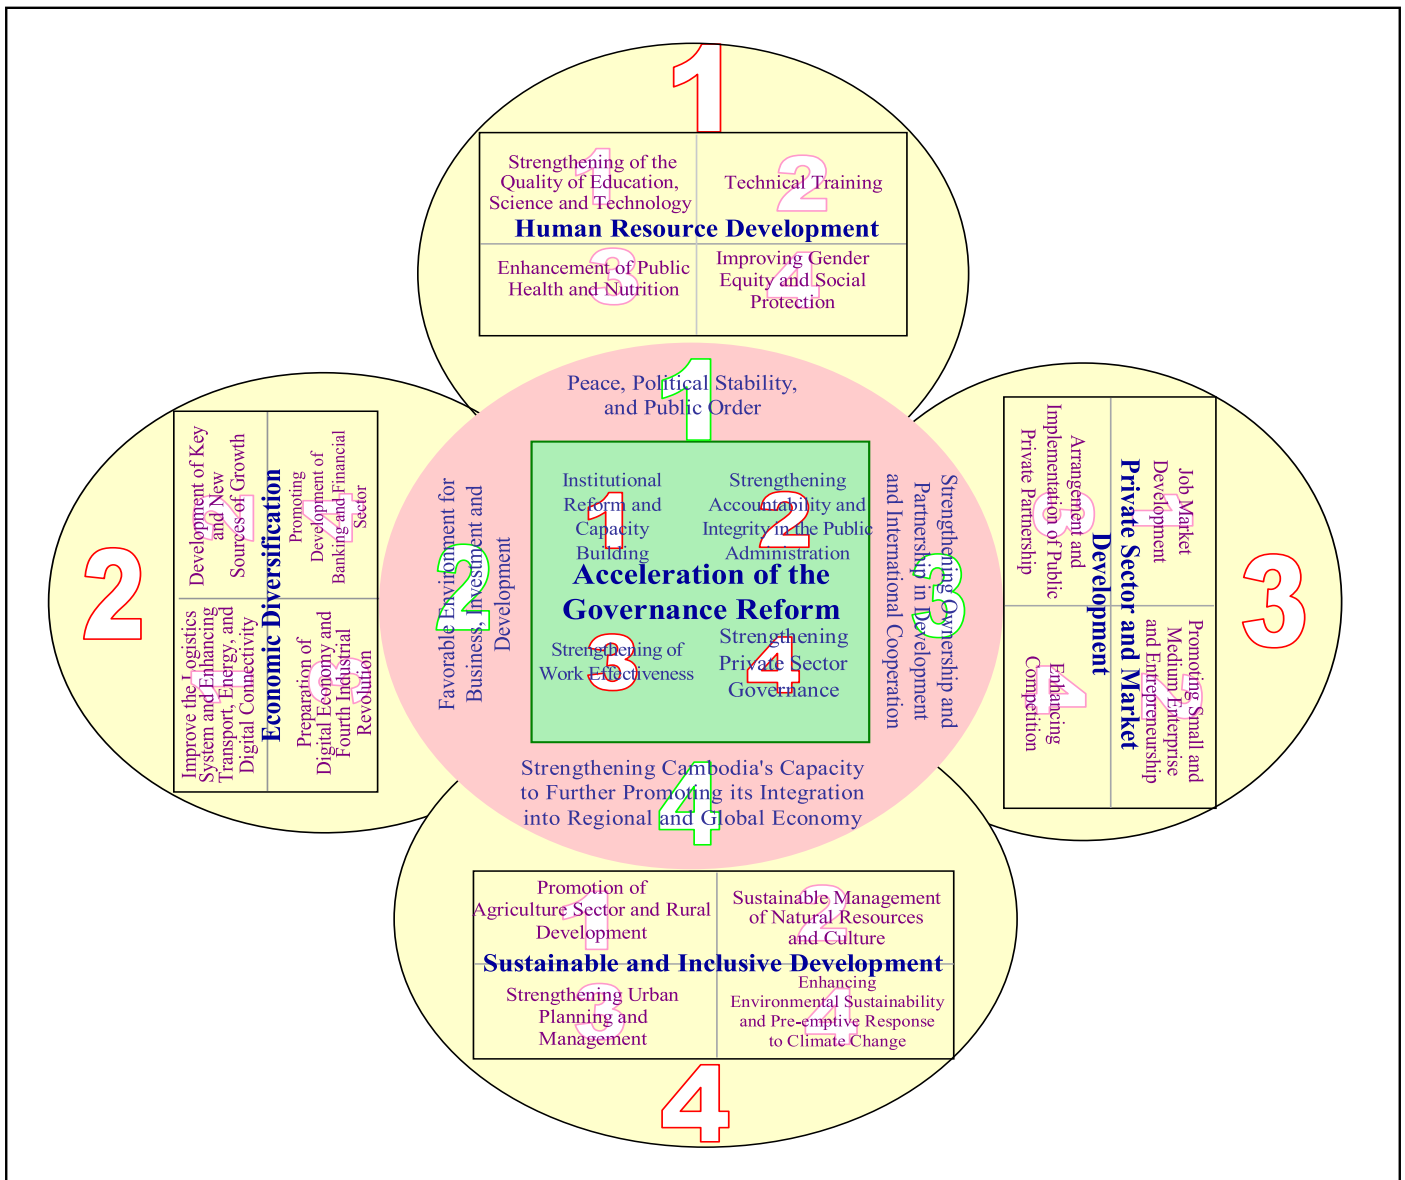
1

1 Strengthening of the Quality of Education, Science and Technology

2 Technical Training

Human Resource Development

3 Enhancement of Public Health and Nutrition

4 Improving Gender Equity and Social Protection

1 Peace, Political Stability, and Public Order

1 Institutional Reform and Capacity Building

2 Strengthening Accountability and Integrity in the Public Administration

Acceleration of the Governance Reform

3 Strengthening of Work Effectiveness

4 Strengthening Private Sector Governance

2 Favorable Environment for Business, Investment and Development

3 Strengthening Ownership and Partnership in Development and International Cooperation

4 Strengthening Cambodia's Capacity to Further Promoting its Integration into Regional and Global Economy

2

1 Development of Key and New Sources of Growth

2 Promoting Development of Banking and Financial Sector

Economic Diversification

3 Improve the Logistics System and Enhancing Transport, Energy, and Digital Connectivity

4 Preparation of Digital Economy and Fourth Industrial Revolution

3

1 Job Market Development

2 Arrangement and Implementation of Public Private Partnership

Private Sector and Market Development

3 Promoting Small and Medium Enterprise and Entrepreneurship

4 Enhancing Competition

4

1 Promotion of Agriculture Sector and Rural Development

2 Sustainable Management of Natural Resources and Culture

Sustainable and Inclusive Development

3 Strengthening Urban Planning and Management

4 Enhancing Environmental Sustainability and Pre-emptive Response to Climate Change